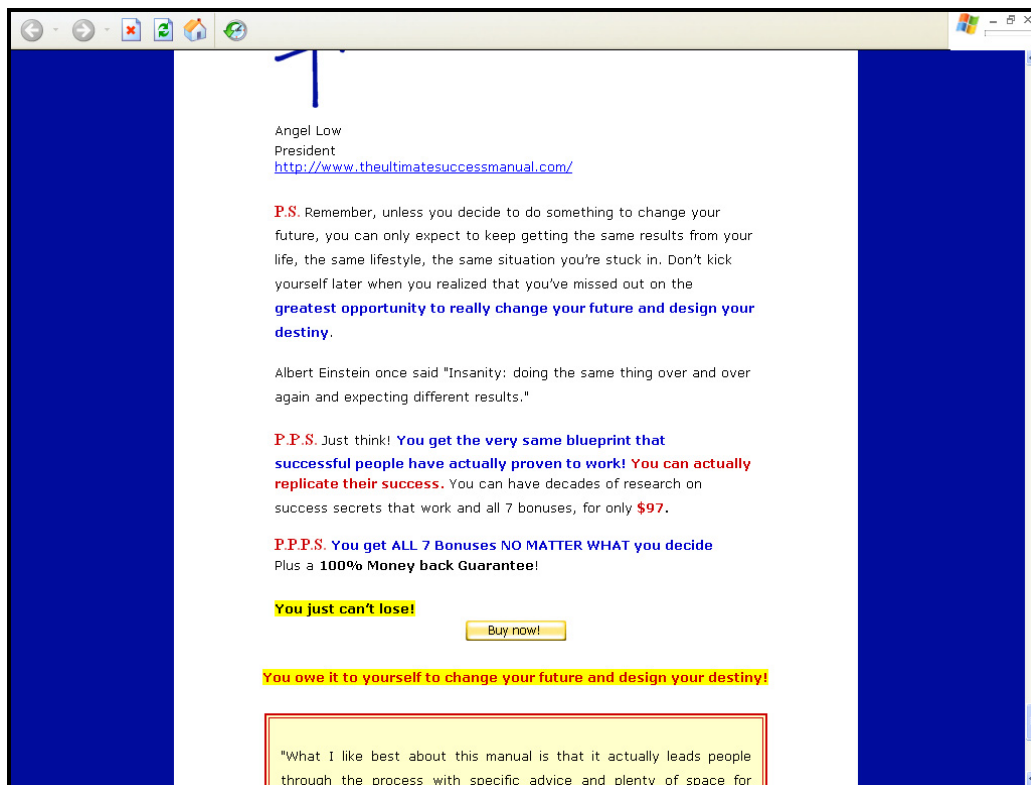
Angel Low
President
http://www.theultimatesuccessmanual.com/

P.S. Remember, unless you decide to do something to change your future, you can only expect to keep getting the same results from your life, the same lifestyle, the same situation you're stuck in. Don't kick yourself later when you realized that you've missed out on the greatest opportunity to really change your future and design your destiny.

Albert Einstein once said "Insanity: doing the same thing over and over again and expecting different results."

P.P.S. Just think! You get the very same blueprint that successful people have actually proven to work! You can actually replicate their success. You can have decades of research on success secrets that work and all 7 bonuses, for only $97.

P.P.P.S. You get ALL 7 Bonuses NO MATTER WHAT you decide
Plus a 100% Money back Guarantee!

You just can't lose!

Buy now!

You owe it to yourself to change your future and design your destiny!

"What I like best about this manual is that it actually leads people through the process with specific advice and plenty of space for